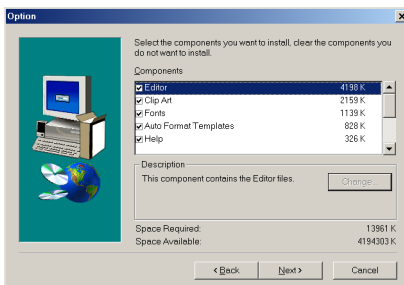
Option

Select the components you want to install, clear the components you do not want to install.

Components

| | |
|---|---|
| ☑ Editor | 4198 K |
| ☑ Clip Art | 2159 K |
| ☑ Fonts | 1139 K |
| ☑ Auto Format Templates | 828 K |
| ☑ Help | 326 K |

Description

This component contains the Editor files.

Change...

Space Required: 13961 K
Space Available: 4194303 K

< Back
Next >
Cancel